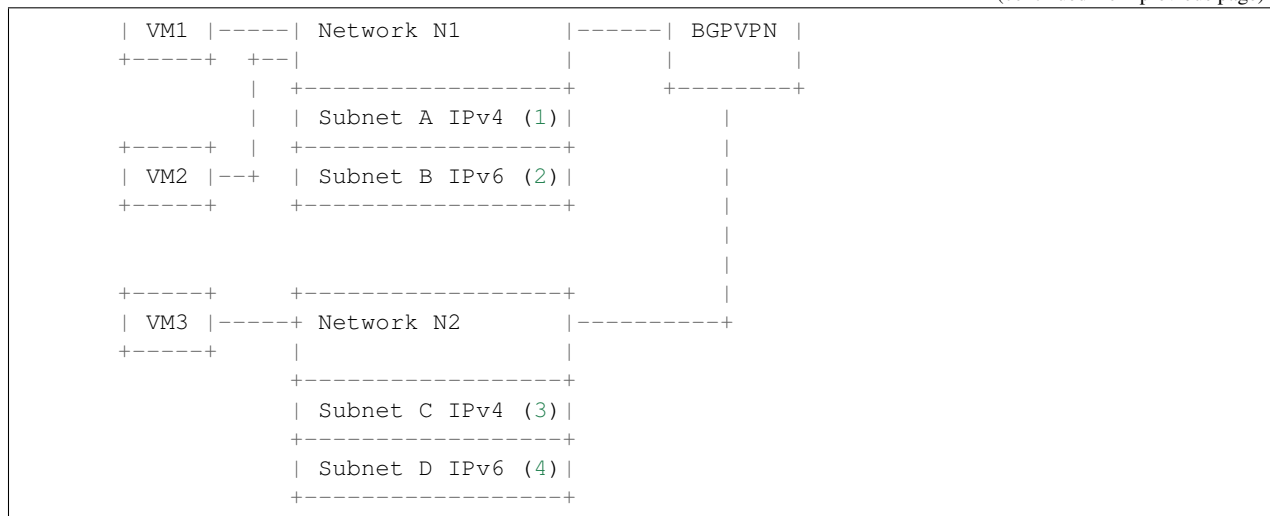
(continues from previous page)

```
| VM1 |-----| Network N1        |------| BGPVPN |
+-----+  +--|                   |      |        |
         |  +-------------------+      +--------+
         |  | Subnet A IPv4 (1)|          |
+-----+  |  +-------------------+          |
| VM2 |--+  | Subnet B IPv6 (2)|          |
+-----+     +-------------------+          |
                                           |
                                           |
+-----+     +-------------------+          |
| VM3 |-----+ Network N2        |----------+
+-----+     |                   |
            +-------------------+
            | Subnet C IPv4 (3)|
            +-------------------+
            | Subnet D IPv6 (4)|
            +-------------------+
```